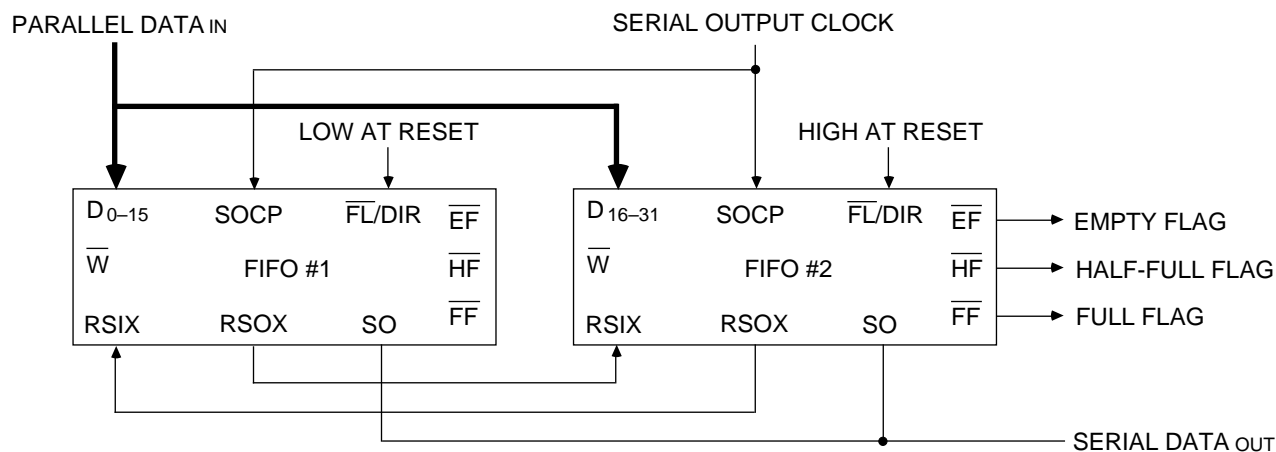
PARALLEL DATA IN

SERIAL OUTPUT CLOCK

LOW AT RESET

HIGH AT RESET

$D_{0-15}$ SOCP $\overline{FL}$/DIR $\overline{EF}$

$\overline{W}$ FIFO #1 $\overline{HF}$

$\overline{FF}$

RSIX RSOX SO

$D_{16-31}$ SOCP $\overline{FL}$/DIR $\overline{EF}$

$\overline{W}$ FIFO #2 $\overline{HF}$

$\overline{FF}$

RSIX RSOX SO

EMPTY FLAG

HALF-FULL FLAG

FULL FLAG

SERIAL DATA OUT